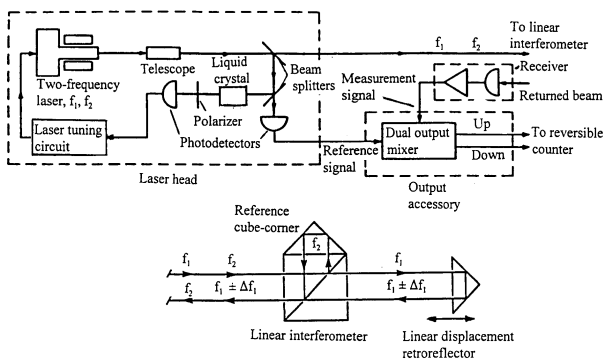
To linear interferometer

$f_1$ $f_2$

Two-frequency laser, $f_1$, $f_2$

Telescope

Liquid crystal

Beam splitters

Measurement signal

Receiver

Returned beam

Polarizer

Laser tuning circuit

Photodetectors

Reference signal

Dual output mixer

Up

Down

To reversible counter

Laser head

Output accessory

Reference cube-corner

$f_1$ $f_2$

$f_2$

$f_1$

$f_2$ $f_1 \pm \Delta f_1$

$f_1 \pm \Delta f_1$

Linear interferometer

Linear displacement retroreflector